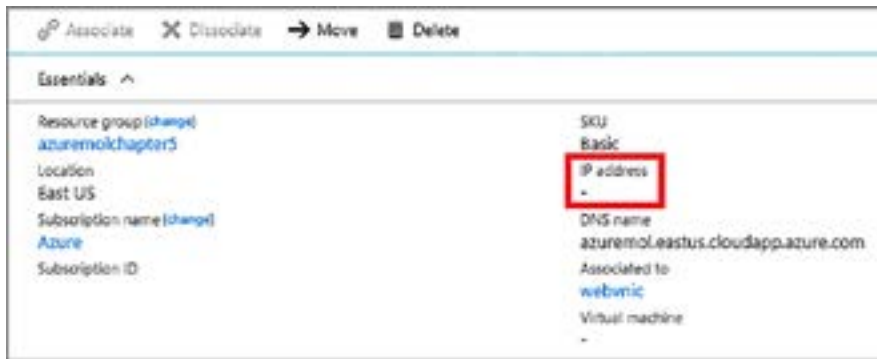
Associate ✕ Dissociate → Move Delete

Essentials ^

Resource group (change)
azuremolchapter5
Location
East US
Subscription name (change)
Azure
Subscription ID

SKU
Basic
IP address
-
DNS name
azuremol.eastus.cloudapp.azure.com
Associated to
webvnic
Virtual machine
-